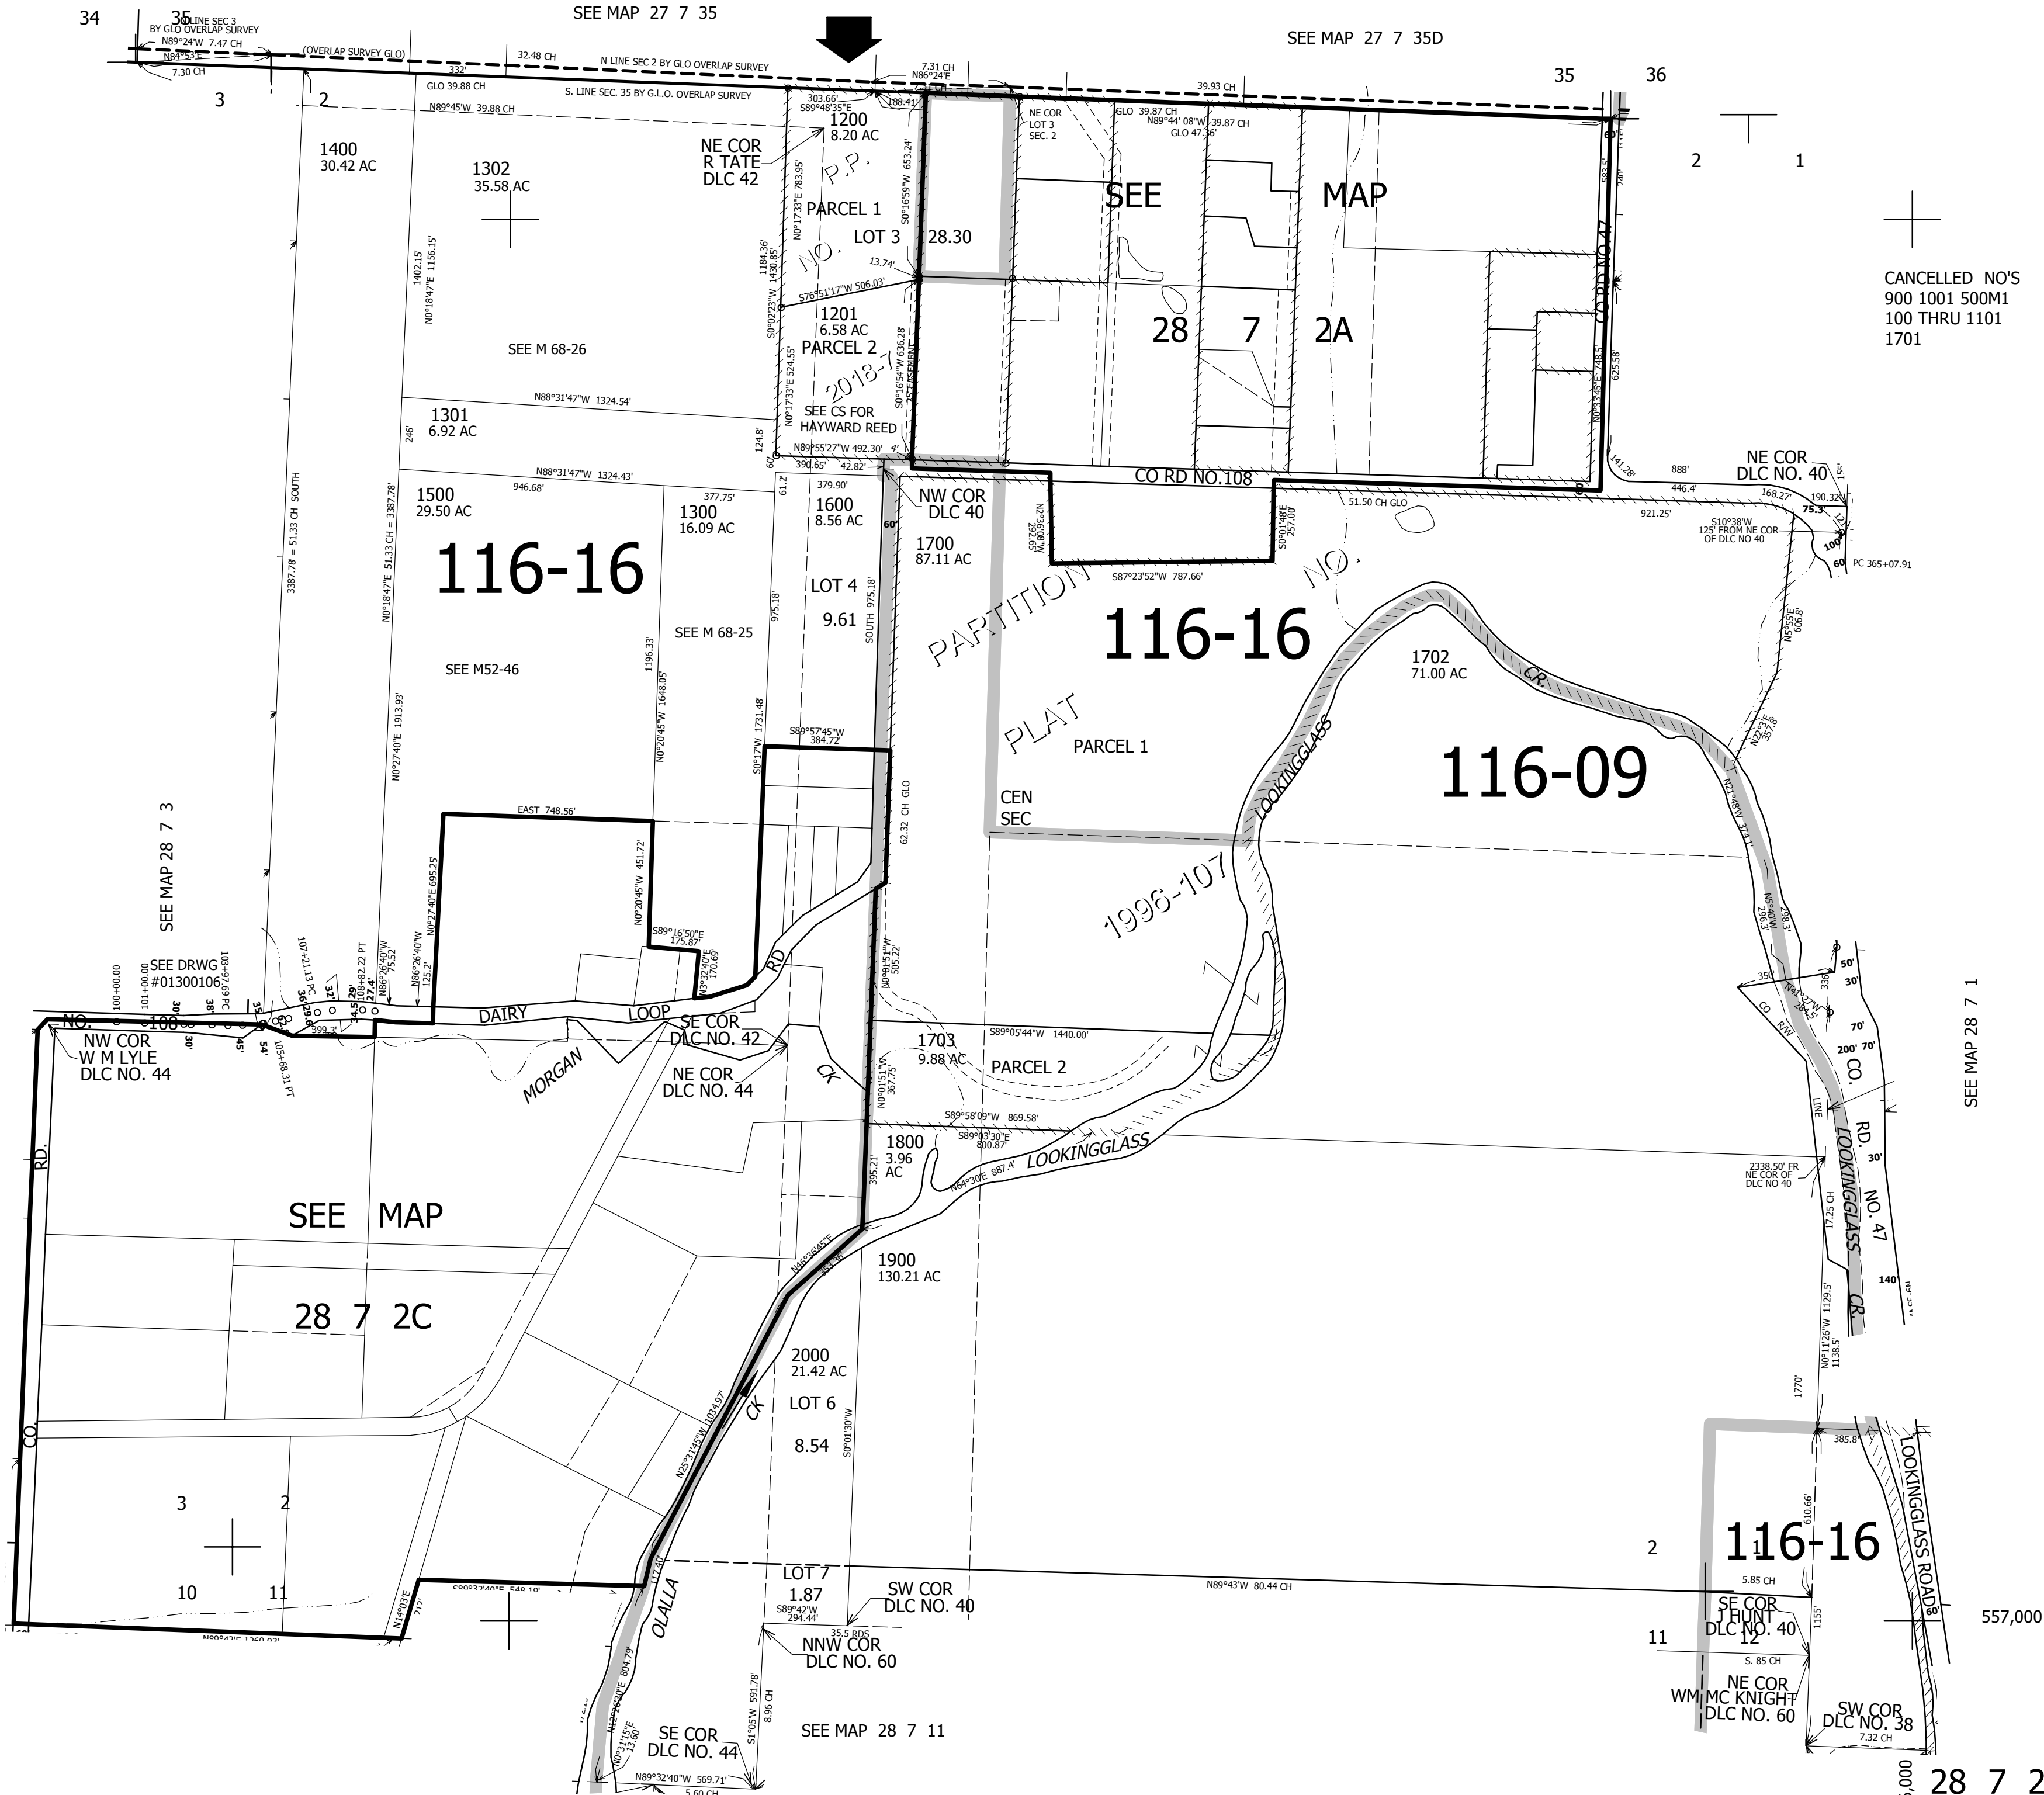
34 35 N LINE SEC 3 BY GLO OVERLAP SURVEY
SEE MAP 27 7 35
SEE MAP 27 7 35D
N89°24'W 7.47 CH
N84°53'E
7.30 CH
(OVERLAP SURVEY GLO)
32.48 CH
N LINE SEC 2 BY GLO OVERLAP SURVEY
7.31 CH
N86°24'E
332'
GLO 39.88 CH
39.93 CH
35 36
3 2
S. LINE SEC. 35 BY G.L.O. OVERLAP SURVEY
N89°45'W 39.88 CH
303.66'
S89°48'35"E
188.41'
1200
8.20 AC
NE COR R TATE DLC 42
NE COR LOT 3 SEC. 2
GLO 39.87 CH
N89°44'08"W 39.87 CH
GLO 47.36'
1400
30.42 AC
1302
35.58 AC
P.P.
PARCEL 1
LOT 3
28.30
NO.
SEE MAP
28 7 2A
2 1
CANCELLED NO'S
900 1001 500M1
100 THRU 1101
1701
CO RD NO.47
1201
6.58 AC
PARCEL 2
2018-7
SEE M 68-26
S76°51'17"W 506.03'
13.74'
N88°31'47"W 1324.54'
1301
6.92 AC
SEE CS FOR HAYWARD REED
N89°55'27"W 492.30'
390.65'
42.82'
N88°31'47"W 1324.43'
CO RD NO.108
NW COR DLC 40
NE COR DLC NO. 40
888'
446.4'
168.27'
190.32
1500
29.50 AC
946.68'
1300
16.09 AC
377.75'
379.90'
1600
8.56 AC
1700
87.11 AC
51.50 CH GLO
921.25'
S10°38'W 125' FROM NE COR OF DLC NO 40
PC 365+07.91
116-16
LOT 4
9.61
S87°23'52"W 787.66'
PARTITION NO.
116-16
PLAT
SEE M 68-25
SEE M52-46
1702
71.00 AC
CR.
116-09
PARCEL 1
LOOKINGGLASS
CEN SEC
S89°57'45"W 384.72'
EAST 748.56'
62.32 CH GLO
1996-107
SEE MAP 28 7 3
SEE DRWG #01300106
S89°16'50"E 175.87'
RD
DAIRY LOOP
NO. 108
SE COR DLC NO. 42
NW COR W M LYLE DLC NO. 44
MORGAN
NE COR DLC NO. 44
CK
1703
9.88 AC
S89°05'44"W 1440.00'
PARCEL 2
S89°58'09"W 869.58'
S89°03'30"E 800.87'
1800
3.96 AC
LOOKINGGLASS
N64°30'E 887.4'
CO. RD. NO. 47
LOOKINGGLASS CR.
SEE MAP 28 7 1
2338.50' FR NE COR OF DLC NO 40
RD.
SEE MAP
28 7 2C
1900
130.21 AC
2000
21.42 AC
LOT 6
8.54
CK
CO.
3 2
10 11
OLALLA
LOT 7
1.87
S89°42'W 294.44'
SW COR DLC NO. 40
NNW COR DLC NO. 60
N89°43'W 80.44 CH
116-16
2 1
11 12
5.85 CH
SE COR J HUNT DLC NO. 40
S. 85 CH
NE COR WM MC KNIGHT DLC NO. 60
SW COR DLC NO. 38
7.32 CH
LOOKINGGLASS ROAD
557,000
SE COR DLC NO. 44
SEE MAP 28 7 11
N89°32'40"W 569.71'
28 7 2